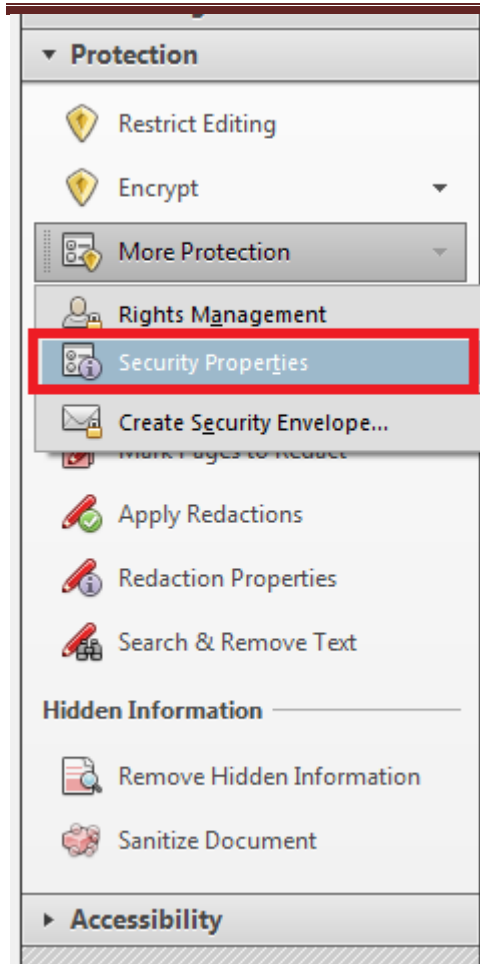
▼ Protection

Restrict Editing

Encrypt

More Protection

Rights Management

Security Properties

Create Security Envelope...

Mark Pages to Redact

Apply Redactions

Redaction Properties

Search & Remove Text

Hidden Information

Remove Hidden Information

Sanitize Document

► Accessibility